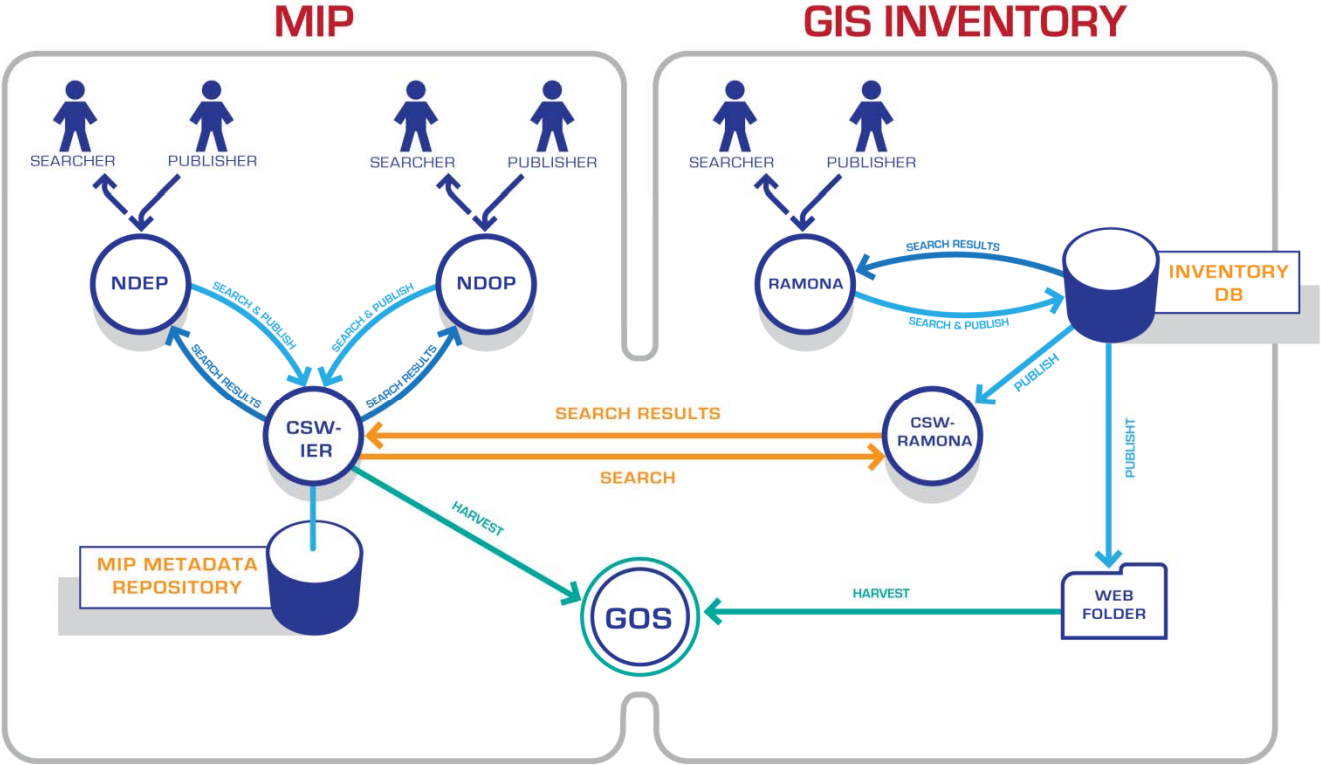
MIP

GIS INVENTORY

SEARCHER
PUBLISHER
SEARCHER
PUBLISHER
SEARCHER
PUBLISHER

NDEP
SEARCH & PUBLISH
SEARCH & PUBLISH
NDOP
SEARCH RESULTS
SEARCH RESULTS
CSW-IER

RAMONA
SEARCH RESULTS
SEARCH & PUBLISH
INVENTORY DB
PUBLISH
CSW-RAMONA

SEARCH RESULTS
SEARCH

PUBLISHT

HARVEST
MIP METADATA REPOSITORY
GOS
HARVEST
WEB FOLDER